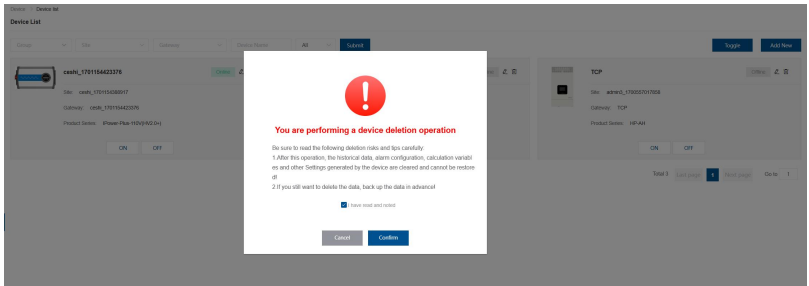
Home / Device list

Device List

Group Site Gateway Device Name All Submit

Toggle Add New

cashi_1701154423376 Online

Site: cashi_1701154088517

Gateway: cashi_1701154423376

Product Series: IPower-Plus-1KW(HW2.0+)

ON OFF

TCP Offline

Site: admin0_1700030101808

Gateway: TCP

Product Series: HP-AH

ON OFF

Total 3 first page 1 Last page Go to 1

You are performing a device deletion operation

Be sure to read the following deletion risks and tips carefully:

1.After this operation, the historical data, alarm configuration, calculation variables and other Settings generated by the device are cleared and cannot be restored!

2.If you still want to delete the data, back up the data in advance!

I have read and noted

Cancel Confirm